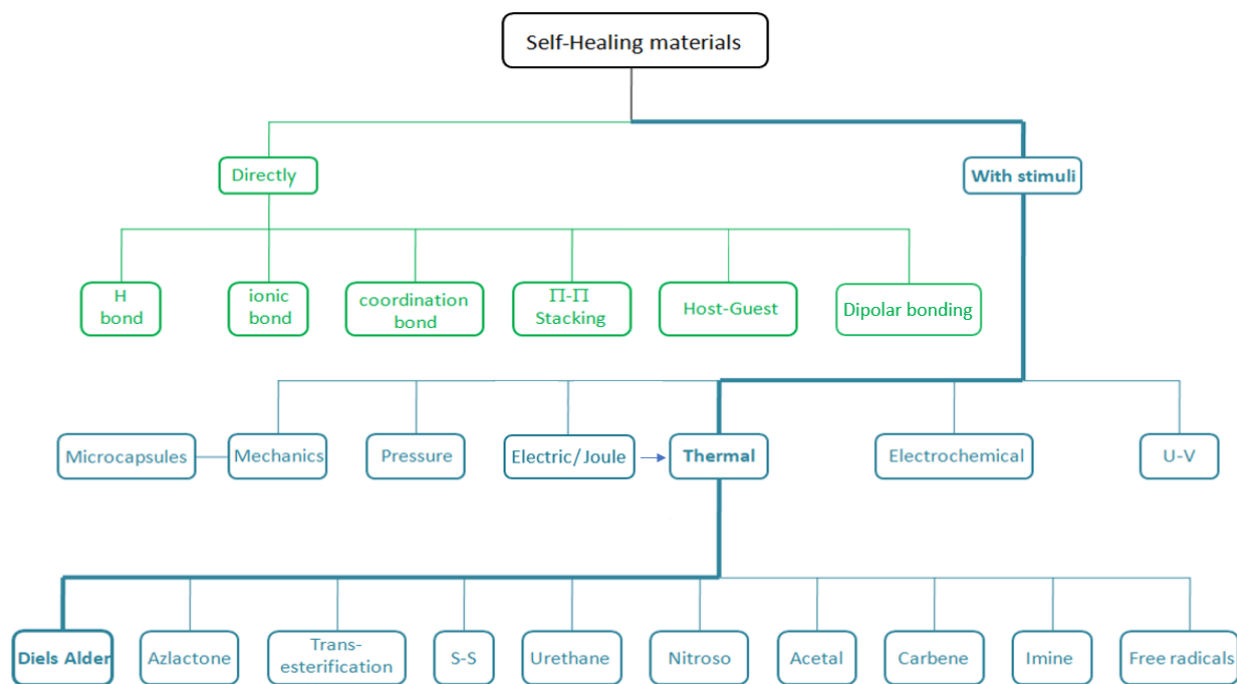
Self-Healing materials

Directly

With stimuli

H bond

ionic bond

coordination bond

Π-Π Stacking

Host-Guest

Dipolar bonding

Microcapsules

Mechanics

Pressure

Electric/ Joule

Thermal

Electrochemical

U-V

Diels Alder

Azlactone

Trans-esterification

S-S

Urethane

Nitroso

Acetal

Carbene

Imine

Free radicals